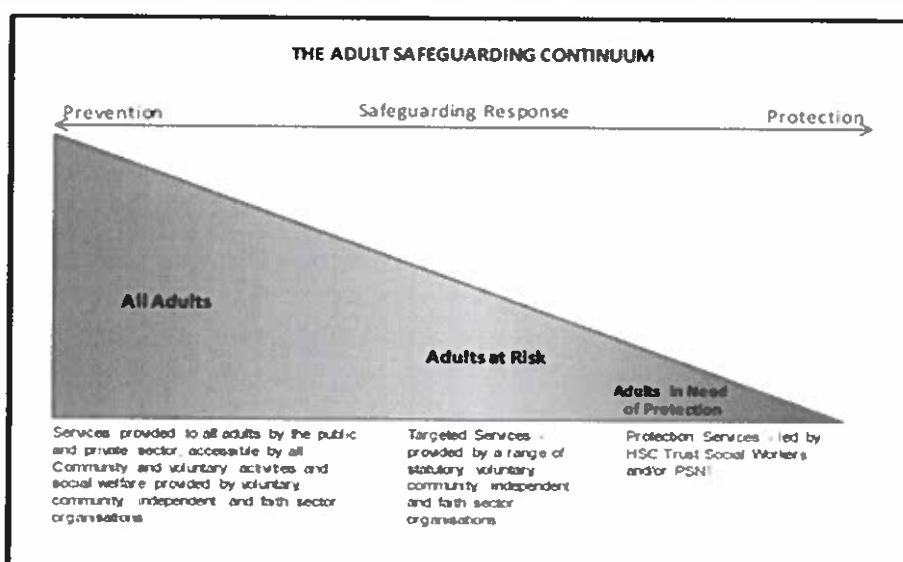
THE ADULT SAFEGUARDING CONTINUUM

Prevention

Safeguarding Response

Protection

All Adults

Adults at Risk

Adults in Need of Protection

Services provided to all adults by the public and private sector, accessible by all Community and voluntary activities and social welfare provided by voluntary community, independent and faith sector organisations

Targeted Services - provided by a range of statutory, voluntary community, independent and faith sector organisations

Protection Services - led by HSC Trust Social Workers and/or PSNI